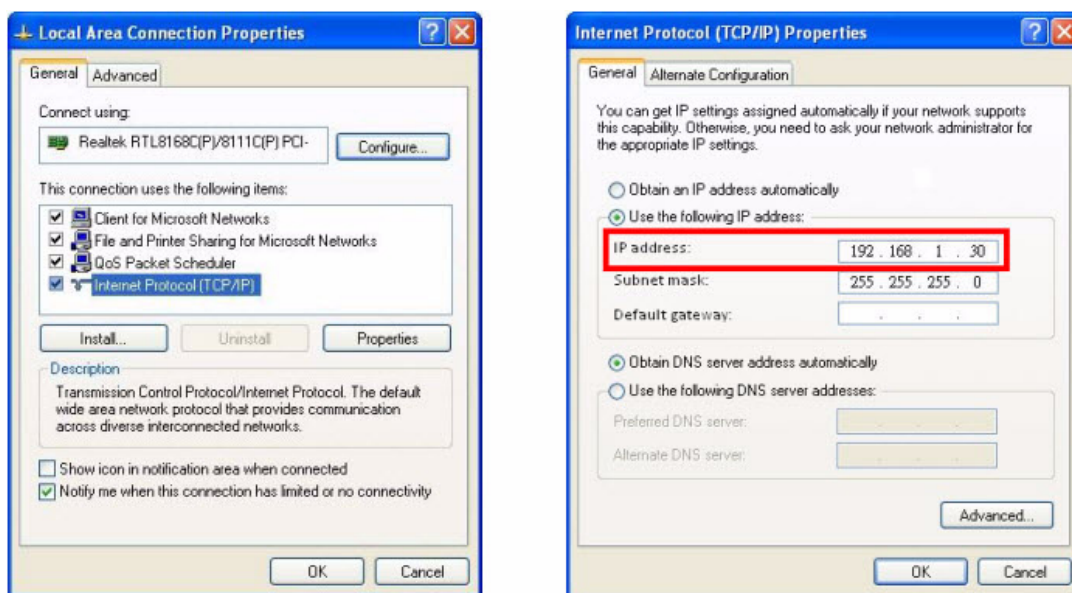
Local Area Connection Properties

General | Advanced

Connect using:

Realtek RTL8168C(P)/8111C(P) PCI-

Configure...

This connection uses the following items:

Client for Microsoft Networks
File and Printer Sharing for Microsoft Networks
QoS Packet Scheduler
Internet Protocol (TCP/IP)

Install... | Uninstall | Properties

Description

Transmission Control Protocol/Internet Protocol. The default wide area network protocol that provides communication across diverse interconnected networks.

Show icon in notification area when connected
Notify me when this connection has limited or no connectivity

OK | Cancel

Internet Protocol (TCP/IP) Properties

General | Alternate Configuration

You can get IP settings assigned automatically if your network supports this capability. Otherwise, you need to ask your network administrator for the appropriate IP settings.

Obtain an IP address automatically
Use the following IP address:

IP address: 192 . 168 . 1 . 30
Subnet mask: 255 . 255 . 255 . 0
Default gateway: . . .

Obtain DNS server address automatically
Use the following DNS server addresses:

Preferred DNS server: . . .
Alternate DNS server: . . .

Advanced...

OK | Cancel